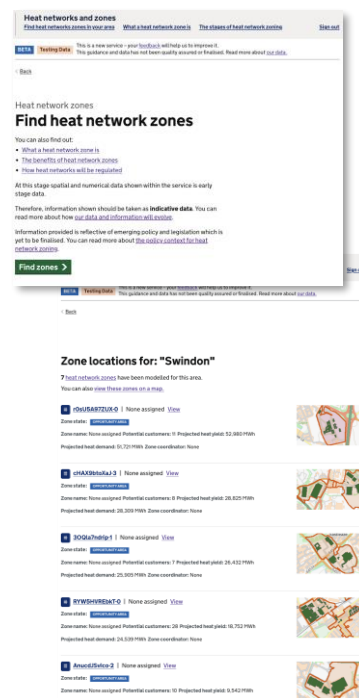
Heat networks and zones
Find heat networks zones in your area | What a heat network zone is | The stages of heat network zoning | Sign out

BETA | Testing Data | This is a new service – your feedback will help us to improve it. This guidance and data has not been quality assured or finalised. Read more about our data.

‹ Back

Heat network zones
Find heat network zones

You can also find out:
• What a heat network zone is
• The benefits of heat network zones
• How heat networks will be regulated

At this stage spatial and numerical data shown within the service is early stage data.

Therefore, information shown should be taken as indicative data. You can read more about how our data and information will evolve.

Information provided is reflective of emerging policy and legislation which is yet to be finalised. You can read more about the policy context for heat network zoning.

Find zones ›

Sign out

BETA | Testing Data | This is a new service – your feedback will help us to improve it. This guidance and data has not been quality assured or finalised. Read more about our data.

‹ Back

Zone locations for: "Swindon"

7 heat network zones have been modelled for this area.
You can also view these zones on a map.

rOsU5A97ZUX-0 | None assigned View
Zone state: OPPORTUNITY AREA
Zone name: None assigned Potential customers: 11 Projected heat yield: 52,980 MWh
Projected heat demand: 51,721 MWh Zone coordinator: None

cHAX9btsXaJ-3 | None assigned View
Zone state: OPPORTUNITY AREA
Zone name: None assigned Potential customers: 8 Projected heat yield: 28,825 MWh
Projected heat demand: 28,309 MWh Zone coordinator: None

3OGla7ndrip-1 | None assigned View
Zone state: OPPORTUNITY AREA
Zone name: None assigned Potential customers: 7 Projected heat yield: 26,432 MWh
Projected heat demand: 25,905 MWh Zone coordinator: None

RYW5HVREbkT-0 | None assigned View
Zone state: OPPORTUNITY AREA
Zone name: None assigned Potential customers: 26 Projected heat yield: 18,752 MWh
Projected heat demand: 24,539 MWh Zone coordinator: None

AnucdJ5slco-2 | None assigned View
Zone state: OPPORTUNITY AREA
Zone name: None assigned Potential customers: 10 Projected heat yield: 9,542 MWh